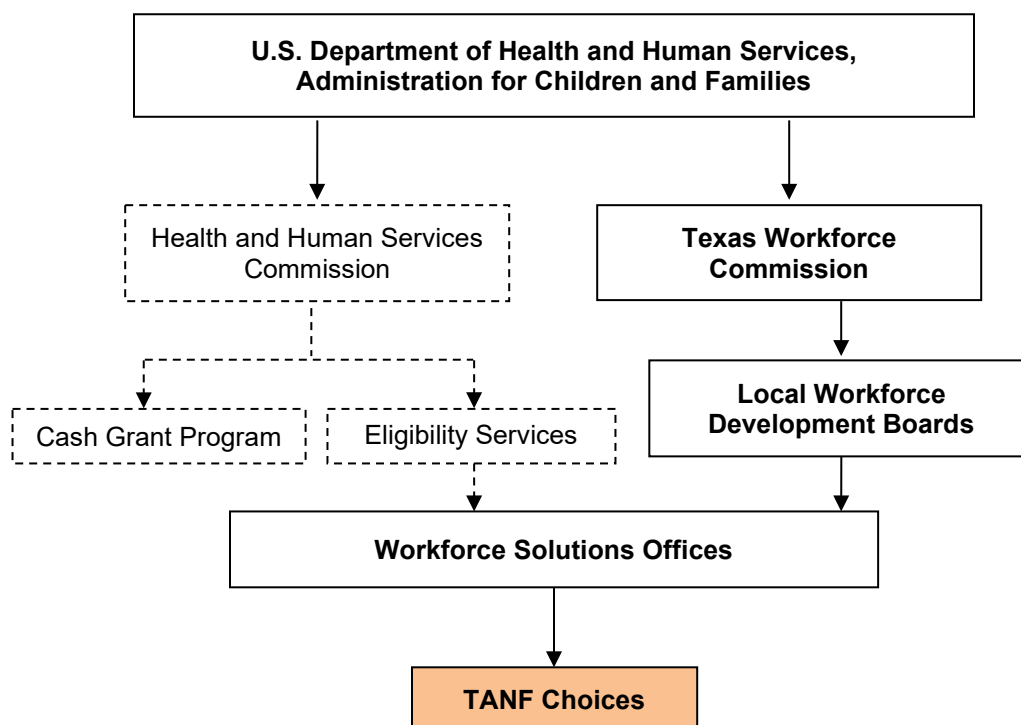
U.S. Department of Health and Human Services, Administration for Children and Families

Health and Human Services Commission

Texas Workforce Commission

Local Workforce Development Boards

Cash Grant Program

Eligibility Services

Workforce Solutions Offices

TANF Choices